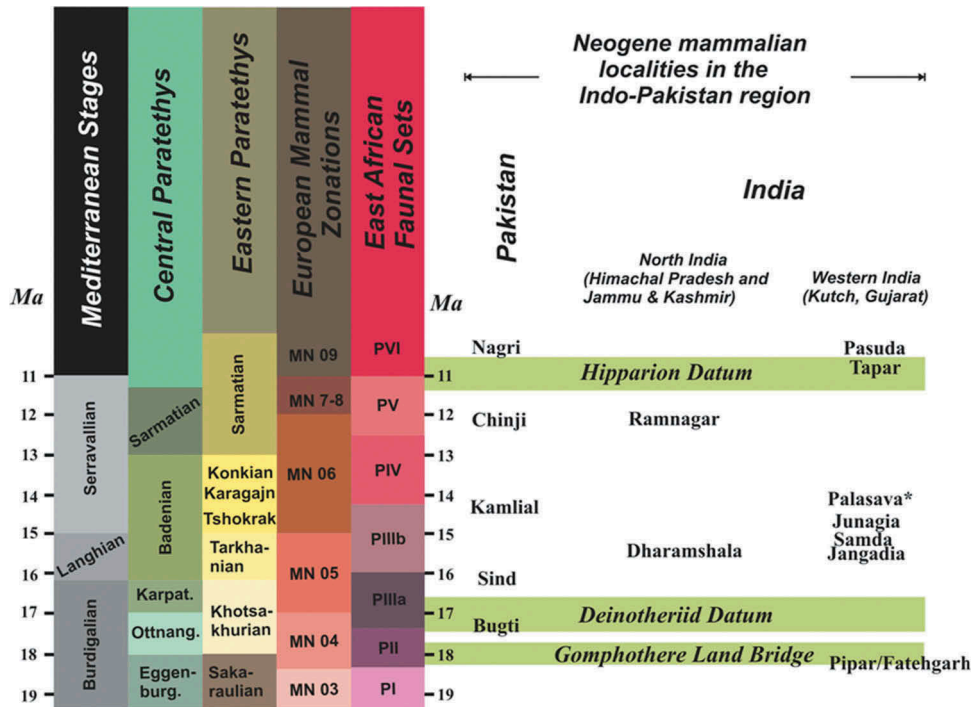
Ma

Mediterranean Stages

Central Paratethys

Eastern Paratethys

European Mammal Zonations

East African Faunal Sets

Neogene mammalian localities in the Indo-Pakistan region

Pakistan

India

North India (Himachal Pradesh and Jammu & Kashmir)

Western India (Kutch, Gujarat)

Ma

| Ma | Mediterranean Stages | Central Paratethys | Eastern Paratethys | European Mammal Zonations | East African Faunal Sets | Ma | Pakistan | North India | Western India |
|---|---|---|---|---|---|---|---|---|---|
| | | | Sarmatian | MN 09 | PVI | | Nagri | | Pasuda |
| 11 | Serravallian | | | | | 11 | Hipparion Datum | | Tapar |
| 12 | | Sarmatian | | MN 7-8 | PV | 12 | Chinji | Ramnagar | |
| 13 | | Badenian | Konkian | MN 06 | PIV | 13 | | | |
| 14 | | | Karagajn | | | 14 | Kamlial | | Palasava* |
| | | | Tshokrak | | PIIIb | | | | Junagia |
| 15 | Langhian | | Tarkhanian | MN 05 | | 15 | | Dharamshala | Samda |
| | | | | | | | | | Jangadia |
| 16 | | | | | | 16 | Sind | | |
| 17 | Burdigalian | Karpat. | Khotsakhurian | | PIIIa | 17 | Deinotheriid Datum | | |
| | | Ottnang. | | MN 04 | | | Bugti | | |
| 18 | | Eggenburg. | Sakaraulian | | PII | 18 | Gomphothere Land Bridge | | Pipar/Fatehgarh |
| 19 | | | | MN 03 | PI | 19 | | | |